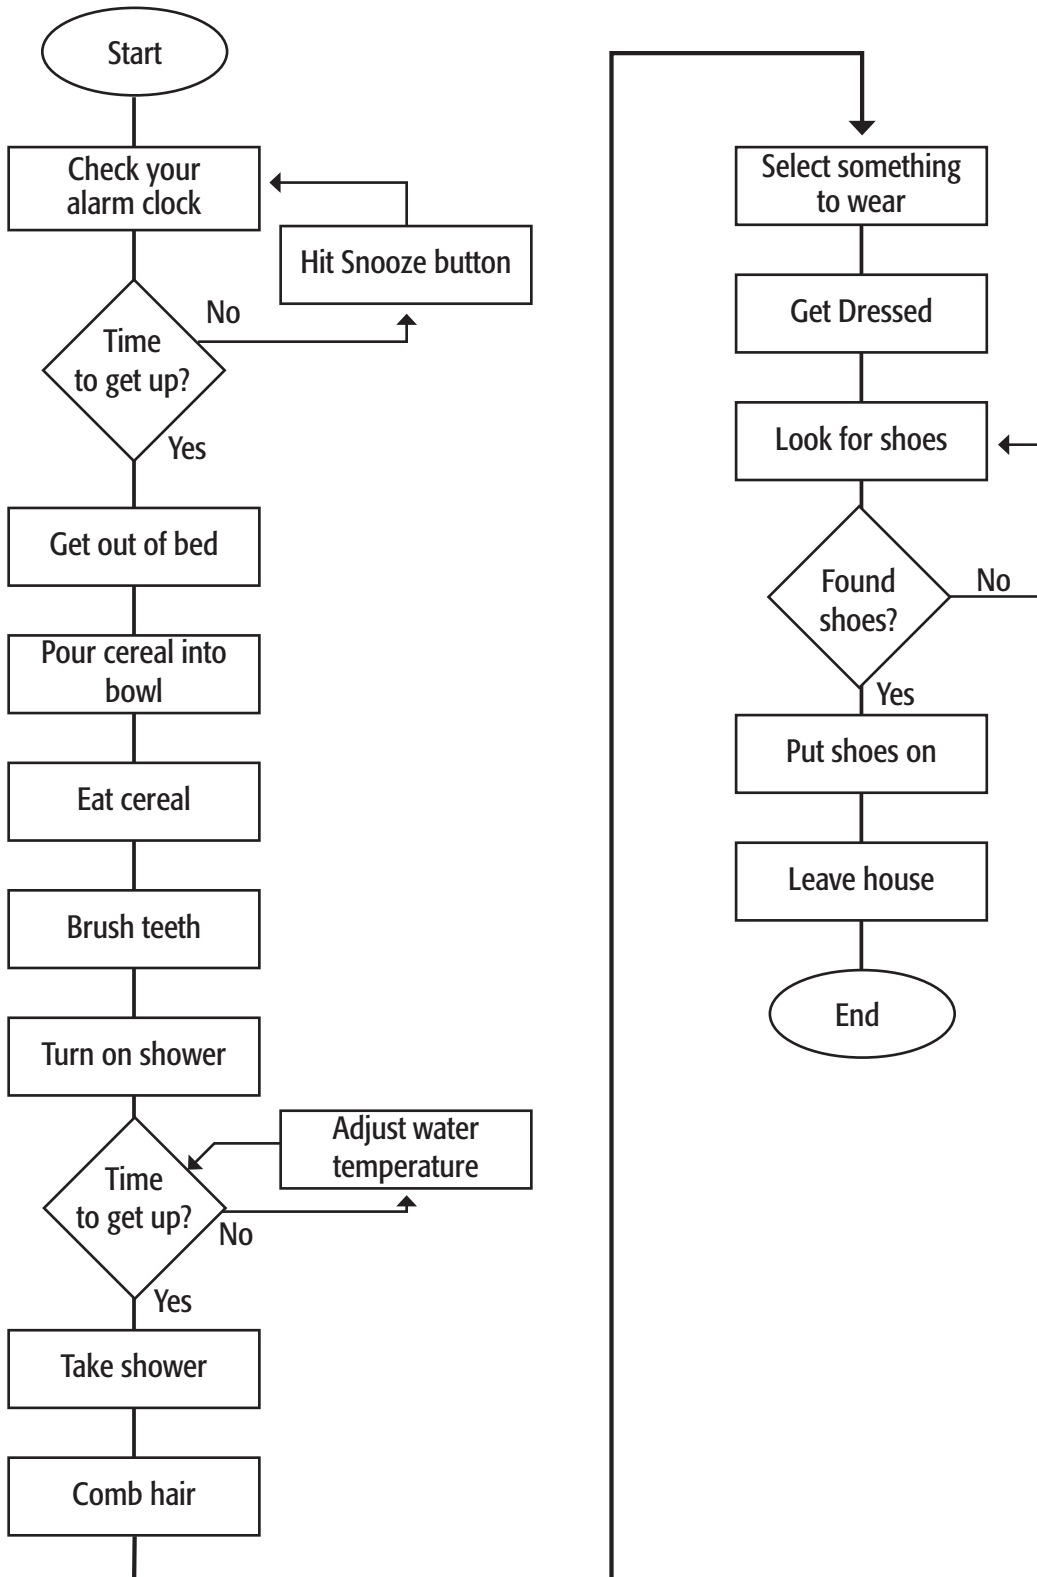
Start

Check your alarm clock

Hit Snooze button

No

Time to get up?

Yes

Get out of bed

Pour cereal into bowl

Eat cereal

Brush teeth

Turn on shower

Adjust water temperature

Time to get up?

No

Yes

Take shower

Comb hair

Select something to wear

Get Dressed

Look for shoes

Found shoes?

No

Yes

Put shoes on

Leave house

End